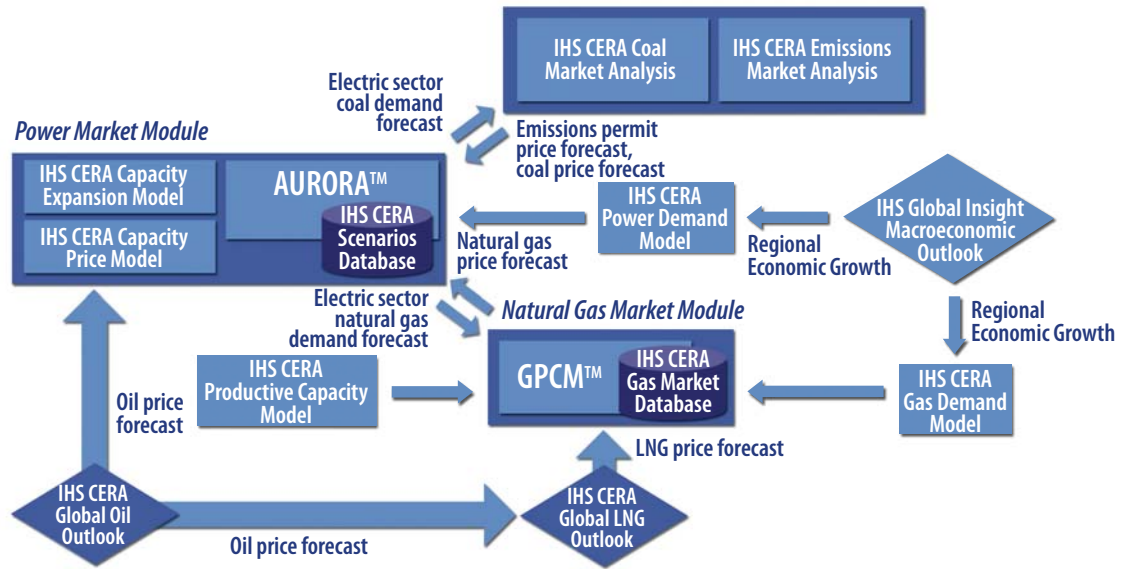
IHS CERA Coal Market Analysis

IHS CERA Emissions Market Analysis

Electric sector coal demand forecast

Emissions permit price forecast, coal price forecast

Power Market Module

IHS CERA Capacity Expansion Model

IHS CERA Capacity Price Model

AURORA™

IHS CERA Scenarios Database

IHS CERA Power Demand Model

IHS Global Insight Macroeconomic Outlook

Natural gas price forecast

Regional Economic Growth

Electric sector natural gas demand forecast

Natural Gas Market Module

Regional Economic Growth

IHS CERA Productive Capacity Model

GPCM™

IHS CERA Gas Market Database

IHS CERA Gas Demand Model

Oil price forecast

LNG price forecast

IHS CERA Global Oil Outlook

Oil price forecast

IHS CERA Global LNG Outlook